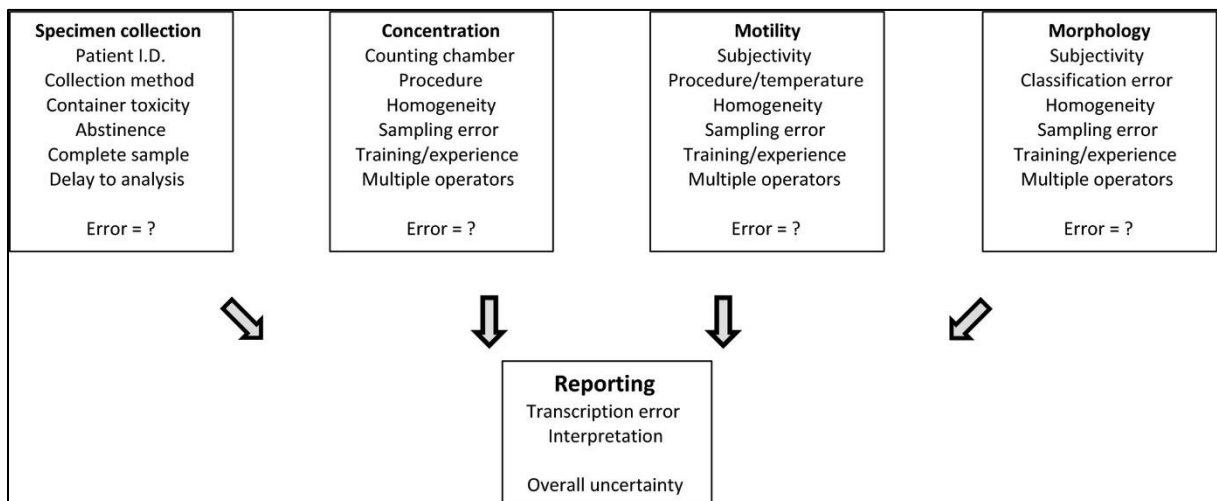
**Specimen collection**
Patient I.D.
Collection method
Container toxicity
Abstinence
Complete sample
Delay to analysis

Error = ?

**Concentration**
Counting chamber
Procedure
Homogeneity
Sampling error
Training/experience
Multiple operators

Error = ?

**Motility**
Subjectivity
Procedure/temperature
Homogeneity
Sampling error
Training/experience
Multiple operators

Error = ?

**Morphology**
Subjectivity
Classification error
Homogeneity
Sampling error
Training/experience
Multiple operators

Error = ?

**Reporting**
Transcription error
Interpretation

Overall uncertainty